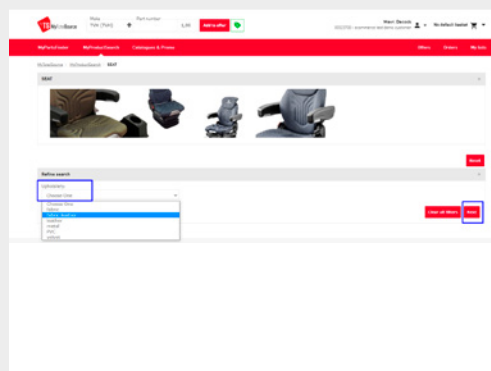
MySalesSource

Make
Fate (Fiat)

Part number

1,00

Add to offer

Wout Claessen
SOLUTIONS - ecommerce demo/test customer

No default basket

MyPartsFinder

MyProductSearch

Catalogues & Promo

Offers

Orders

My lists

MySalesSource > MyProductSearch > SEAT

SEAT

Reset

Refine search

Upholstery

Choose Code

Choose Here
Velour
Fabric, breathable
Leather
Leatherette
PVC
unknown

Clear all filters

Reset